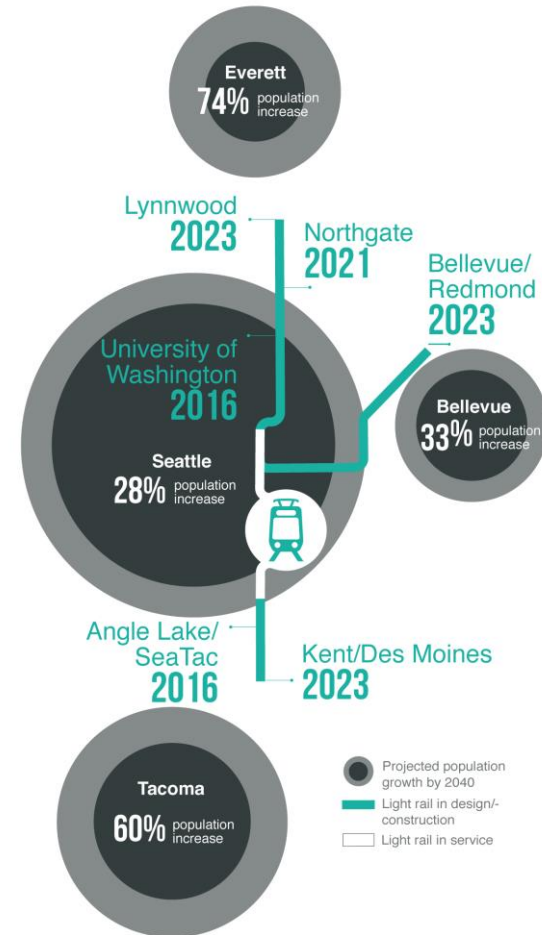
Everett
74% population increase

Lynnwood
2023

Northgate
2021

Bellevue/
Redmond
2023

University of
Washington
2016

Bellevue
33% population increase

Seattle
28% population increase

Angle Lake/
SeaTac
2016

Kent/Des Moines
2023

Tacoma
60% population increase

Projected population growth by 2040
Light rail in design/-construction
Light rail in service